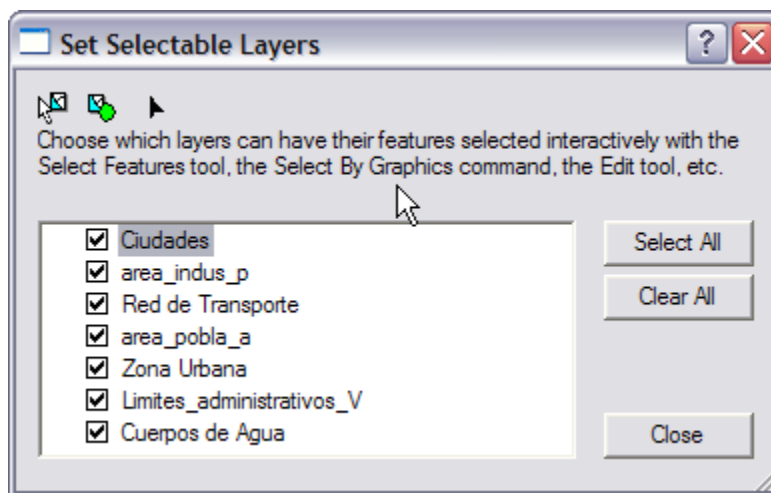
Set Selectable Layers

Choose which layers can have their features selected interactively with the Select Features tool, the Select By Graphics command, the Edit tool, etc.

☑ Ciudades
☑ area_indus_p
☑ Red de Transporte
☑ area_pobla_a
☑ Zona Urbana
☑ Limites_administrativos_V
☑ Cuerpos de Agua

Select All
Clear All
Close